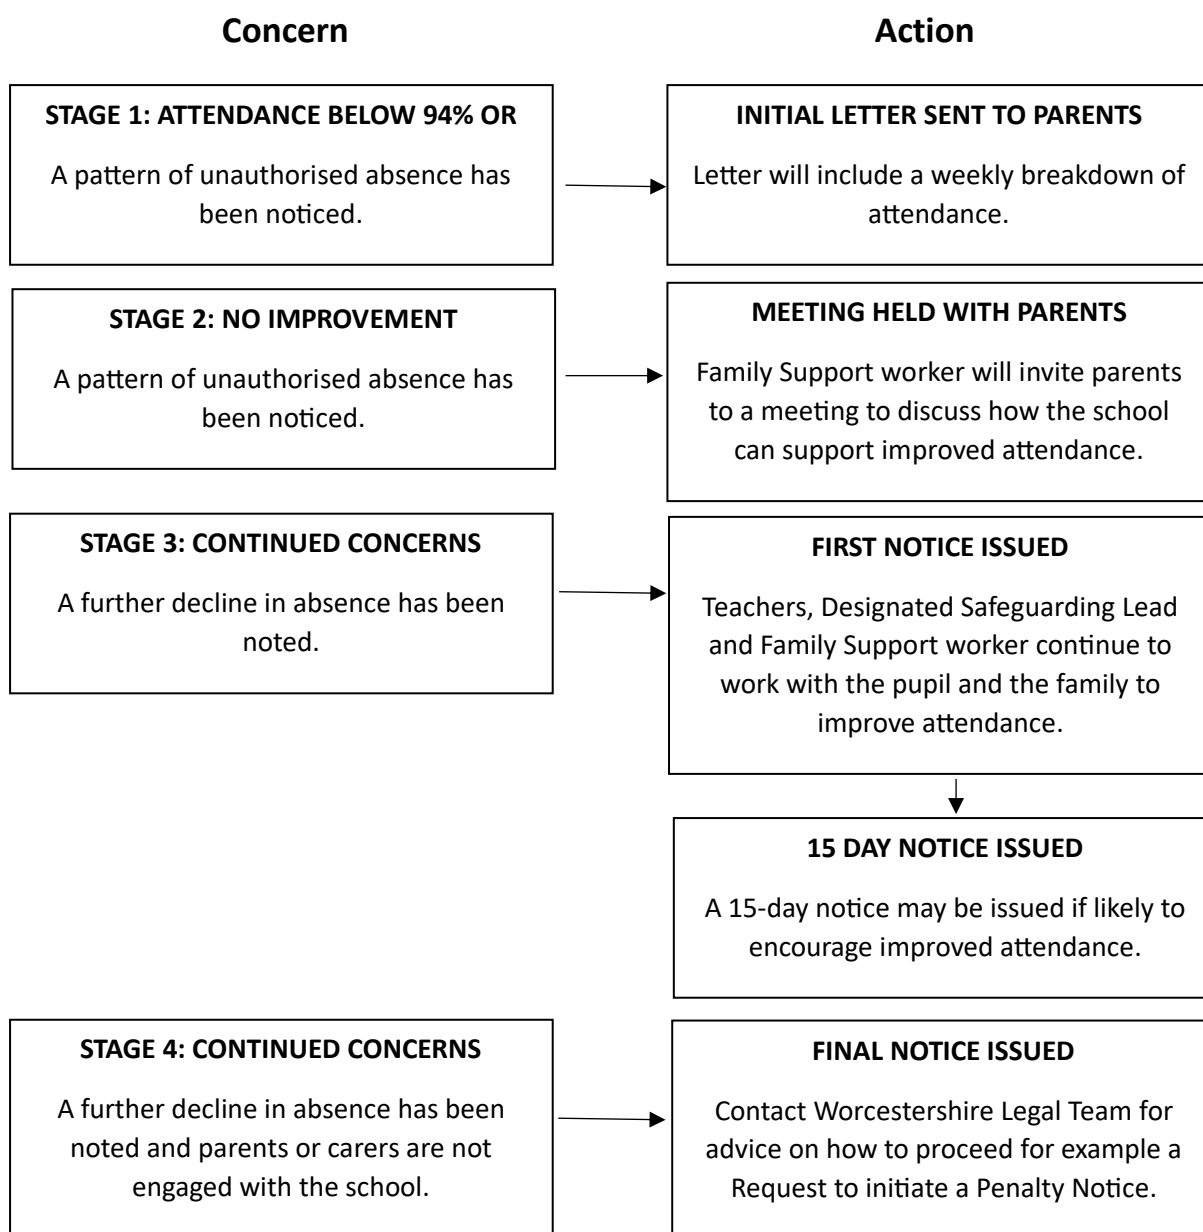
Concern

Action

STAGE 1: ATTENDANCE BELOW 94% OR

A pattern of unauthorised absence has been noticed.

INITIAL LETTER SENT TO PARENTS

Letter will include a weekly breakdown of attendance.

STAGE 2: NO IMPROVEMENT

A pattern of unauthorised absence has been noticed.

MEETING HELD WITH PARENTS

Family Support worker will invite parents to a meeting to discuss how the school can support improved attendance.

STAGE 3: CONTINUED CONCERNS

A further decline in absence has been noted.

FIRST NOTICE ISSUED

Teachers, Designated Safeguarding Lead and Family Support worker continue to work with the pupil and the family to improve attendance.

15 DAY NOTICE ISSUED

A 15-day notice may be issued if likely to encourage improved attendance.

STAGE 4: CONTINUED CONCERNS

A further decline in absence has been noted and parents or carers are not engaged with the school.

FINAL NOTICE ISSUED

Contact Worcestershire Legal Team for advice on how to proceed for example a Request to initiate a Penalty Notice.